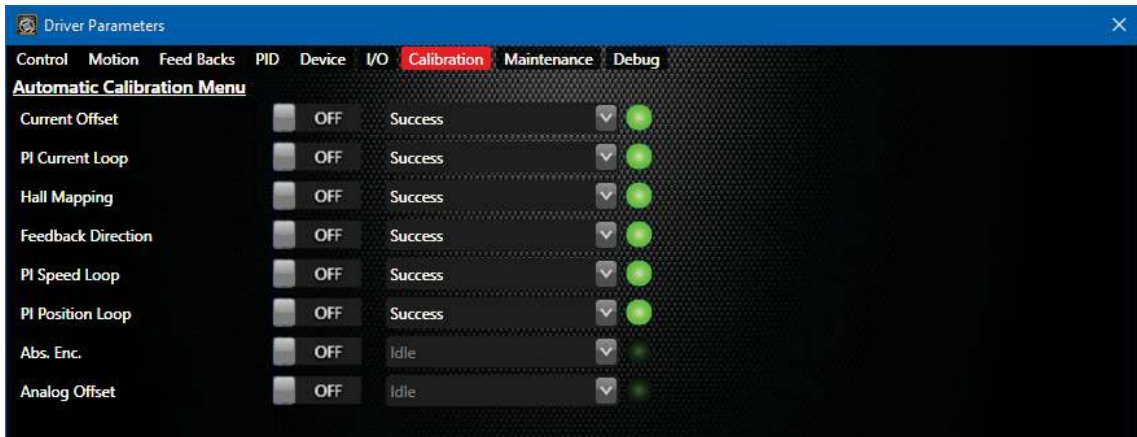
Driver Parameters

Control Motion Feed Backs PID Device I/O Calibration Maintenance Debug

Automatic Calibration Menu

| | | |
|---|---|---|
| Current Offset | OFF | Success |
| PI Current Loop | OFF | Success |
| Hall Mapping | OFF | Success |
| Feedback Direction | OFF | Success |
| PI Speed Loop | OFF | Success |
| PI Position Loop | OFF | Success |
| Abs. Enc. | OFF | Idle |
| Analog Offset | OFF | Idle |